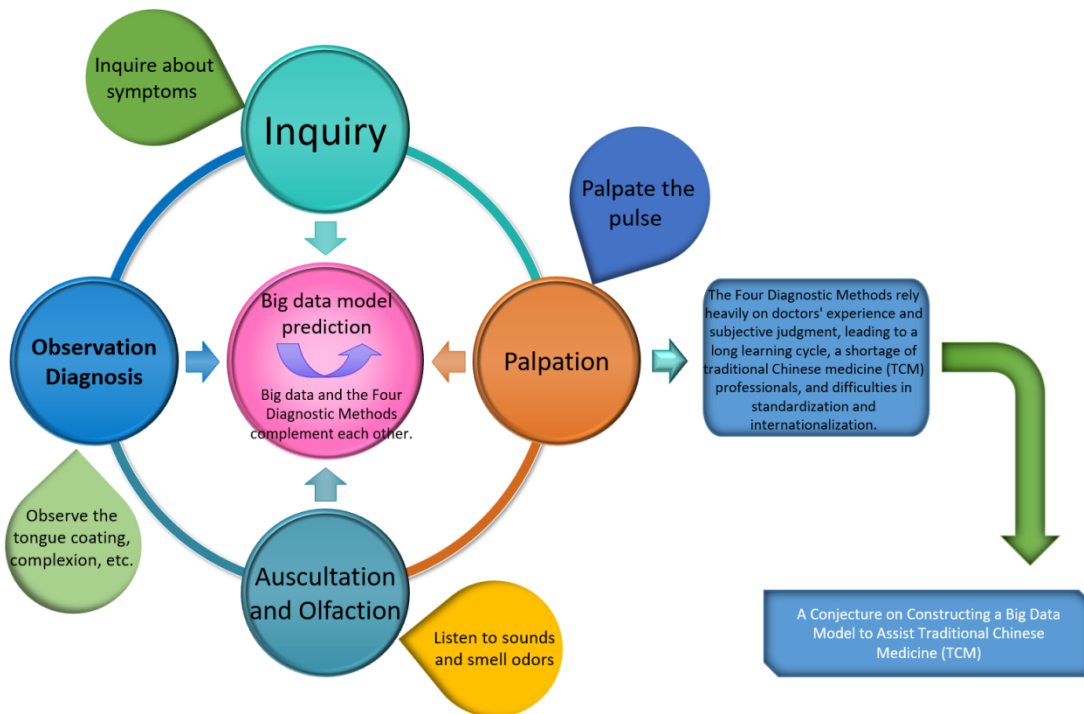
Inquire about symptoms

Inquiry

Palpate the pulse

Observation Diagnosis

Big data model prediction

Big data and the Four Diagnostic Methods complement each other.

Palpation

The Four Diagnostic Methods rely heavily on doctors' experience and subjective judgment, leading to a long learning cycle, a shortage of traditional Chinese medicine (TCM) professionals, and difficulties in standardization and internationalization.

Observe the tongue coating, complexion, etc.

Auscultation and Olfaction

Listen to sounds and smell odors

A Conjecture on Constructing a Big Data Model to Assist Traditional Chinese Medicine (TCM)